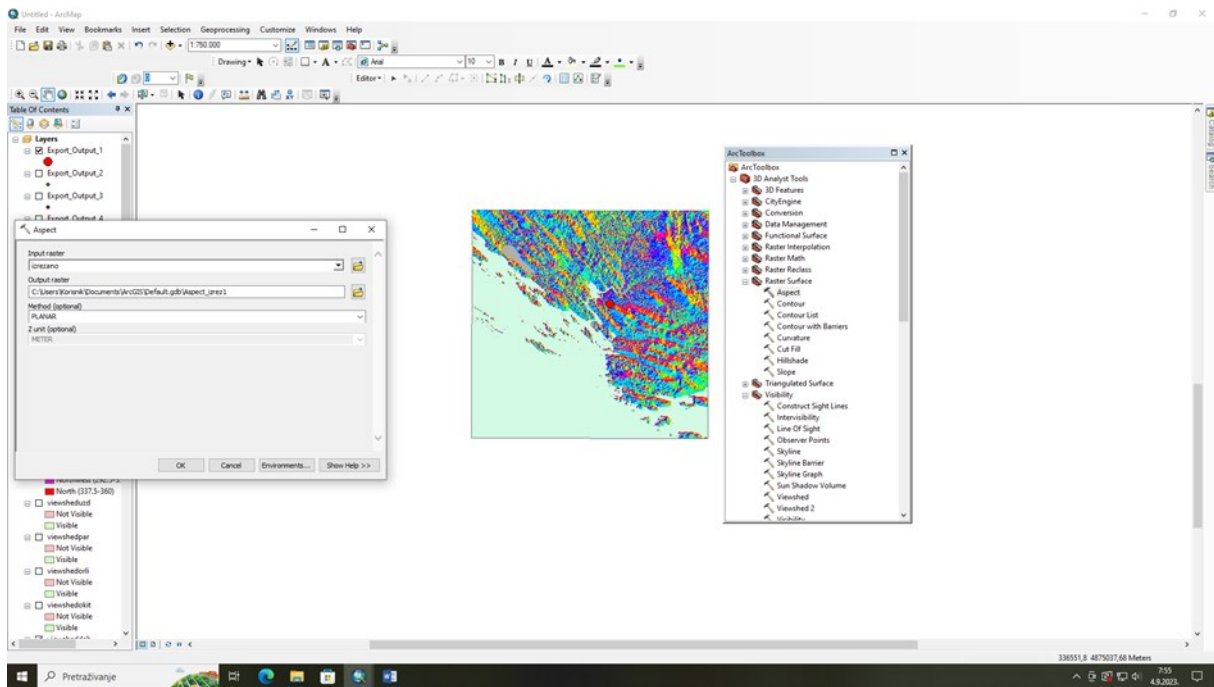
Untitled - ArcMap

File Edit View Bookmarks Insert Selection Geoprocessing Customize Windows Help

1:750.000

Drawing

Arial

10

Editor

Table Of Contents

Layers

Export_Output_1

Export_Output_2

Export_Output_3

Export_Output_4

Aspect

Input raster

izrezano

Output raster

C:\Users\Korisnik\Documents\ArcGIS\Default.gdb\Aspect_izrez1

Method (optional)

PLANAR

Z unit (optional)

METER

OK Cancel Environments... Show Help >>

Northwest (292.5-337.5)

North (337.5-360)

viewshedzd

Not Visible

Visible

viewshedpar

Not Visible

Visible

viewshedorli

Not Visible

Visible

viewshedokit

Not Visible

Visible

ArcToolbox

ArcToolbox

3D Analyst Tools

3D Features

CityEngine

Conversion

Data Management

Functional Surface

Raster Interpolation

Raster Math

Raster Reclass

Raster Surface

Aspect

Contour

Contour List

Contour with Barriers

Curvature

Cut Fill

Hillshade

Slope

Triangulated Surface

Visibility

Construct Sight Lines

Intervisibility

Line Of Sight

Observer Points

Skyline

Skyline Barrier

Skyline Graph

Sun Shadow Volume

Viewshed

Viewshed 2

Catalog

Search

336551,8 4875037,68 Meters

Pretraživanje

7:55
4.9.2023.